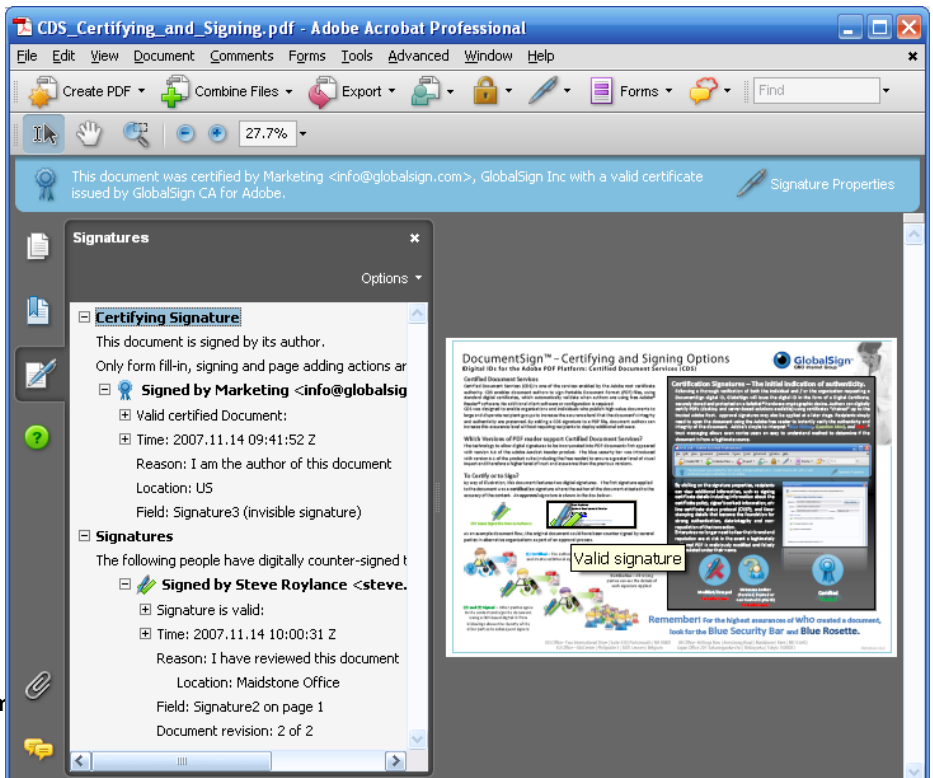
CDS_Certifying_and_Signing.pdf - Adobe Acrobat Professional

File Edit View Document Comments Forms Tools Advanced Window Help

Create PDF Combine Files Export Forms Find

27.7%

This document was certified by Marketing <info@globalsign.com>, GlobalSign Inc with a valid certificate issued by GlobalSign CA for Adobe.

Signature Properties

Signatures

Options

Certifying Signature
This document is signed by its author.
Only form fill-in, signing and page adding actions ar
Signed by Marketing <info@globalsig
Valid certified Document:
Time: 2007.11.14 09:41:52 Z
Reason: I am the author of this document
Location: US
Field: Signature3 (invisible signature)
Signatures
The following people have digitally counter-signed t
Signed by Steve Roylance <steve.
Signature is valid:
Time: 2007.11.14 10:00:31 Z
Reason: I have reviewed this document
Location: Maidstone Office
Field: Signature2 on page 1
Document revision: 2 of 2

DocumentSign™ – Certifying and Signing Options
Digital IDs for the Adobe PDF Platform: Certified Document Services (CDS)
GlobalSign
Certified Document Services
Which Versions of PDF reader support Certified Document Services?
To Certify or to Sign?
Certification Signatures – The initial indication of authenticity.
Valid signature
Remember! For the highest assurances of WHO created a document, look for the Blue Security Bar and Blue Rosette.
Certified